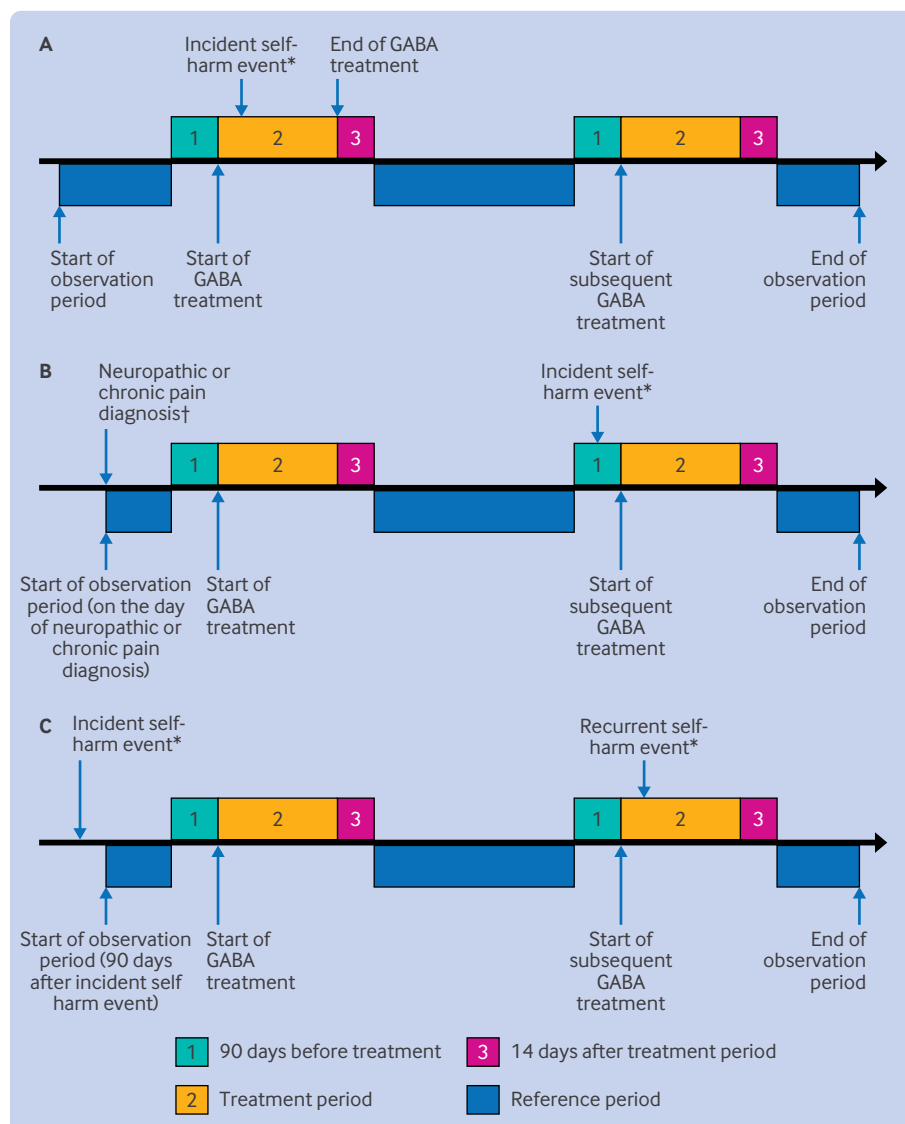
A

Incident self-harm event*

End of GABA treatment

1 2 3

1 2 3

Start of observation period

Start of GABA treatment

Start of subsequent GABA treatment

End of observation period

B

Neuropathic or chronic pain diagnosis†

Incident self-harm event*

1 2 3

1 2 3

Start of observation period (on the day of neuropathic or chronic pain diagnosis)

Start of GABA treatment

Start of subsequent GABA treatment

End of observation period

C

Incident self-harm event*

Recurrent self-harm event*

1 2 3

1 2 3

Start of observation period (90 days after incident self harm event)

Start of GABA treatment

Start of subsequent GABA treatment

End of observation period

1 90 days before treatment

3 14 days after treatment period

2 Treatment period

Reference period